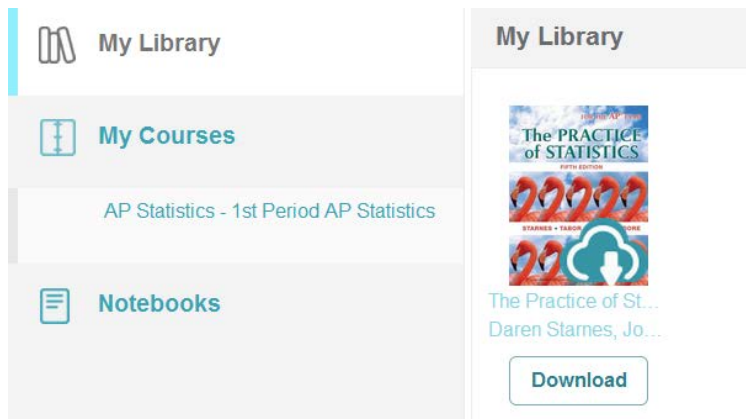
My Library

My Courses

AP Statistics - 1st Period AP Statistics

Notebooks

My Library

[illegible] AP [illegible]
The PRACTICE of STATISTICS
FIFTH EDITION
STARNES • TABOR • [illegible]ORE

The Practice of St...
Daren Starnes, Jo...

Download